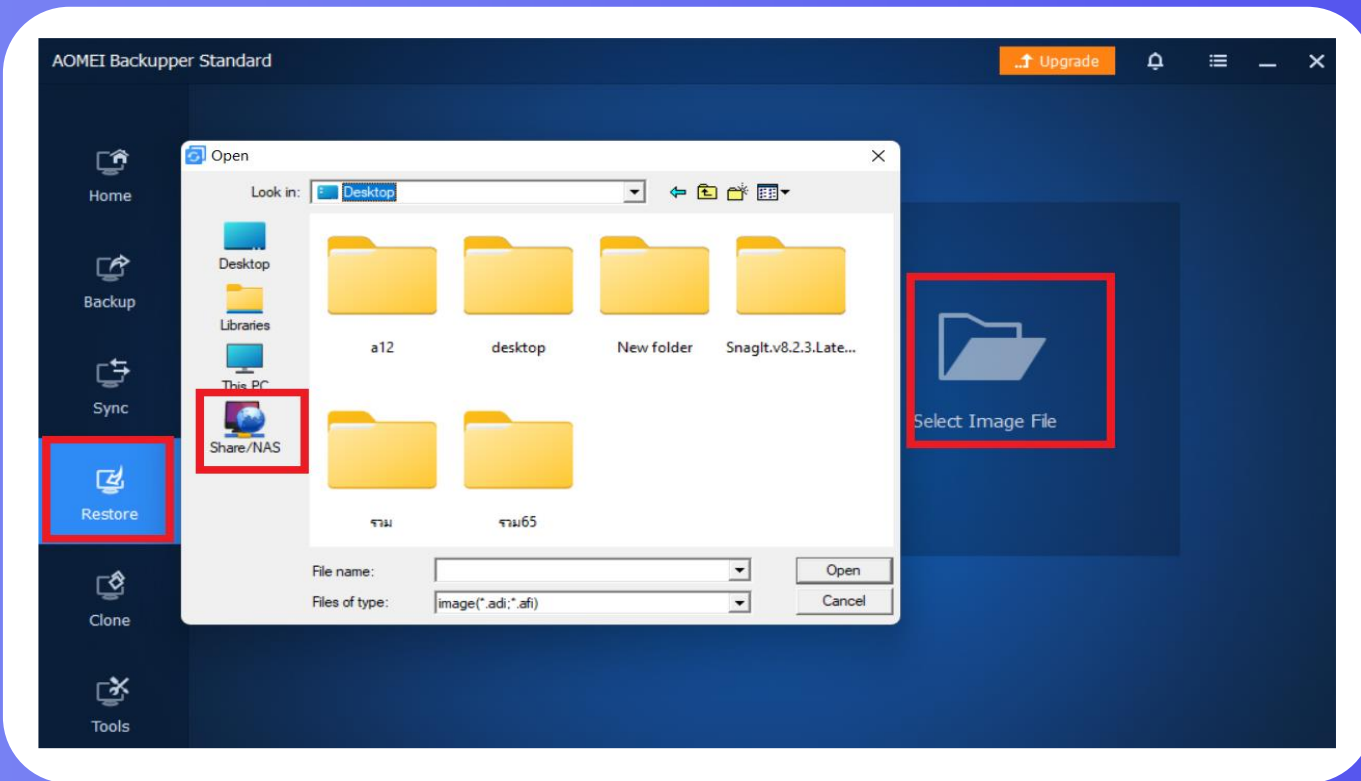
AOMEI Backupper Standard

Upgrade

Home

Backup

Sync

Restore

Clone

Tools

Open

Look in: Desktop

Desktop

Libraries

This PC

Share/NAS

a12

desktop

New folder

SnagIt.v8.2.3.Late...

รวม

รวม65

File name:

Files of type: image(*.adi;*.afi)

Open

Cancel

Select Image File